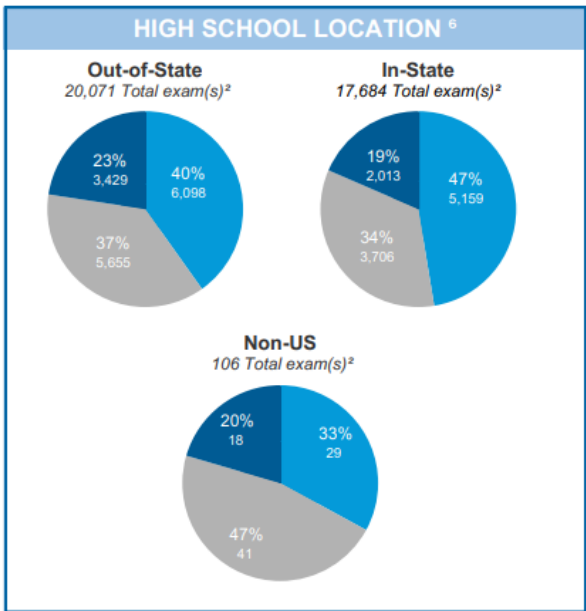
HIGH SCHOOL LOCATION $^6$

Out-of-State
20,071 Total exam(s)$^2$

23%
3,429

40%
6,098

37%
5,655

In-State
17,684 Total exam(s)$^2$

19%
2,013

47%
5,159

34%
3,706

Non-US
106 Total exam(s)$^2$

20%
18

33%
29

47%
41